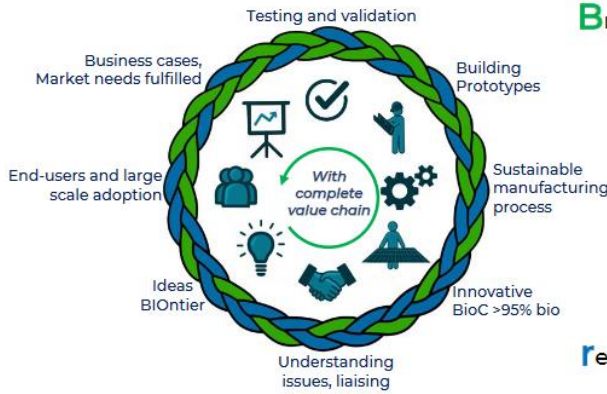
Testing and validation

Building Prototypes

Sustainable manufacturing process

Innovative BioC >95% bio

Understanding issues, liaising

Ideas BIOntier

End-users and large scale adoption

Business cases, Market needs fulfilled

With complete value chain

B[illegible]

re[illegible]